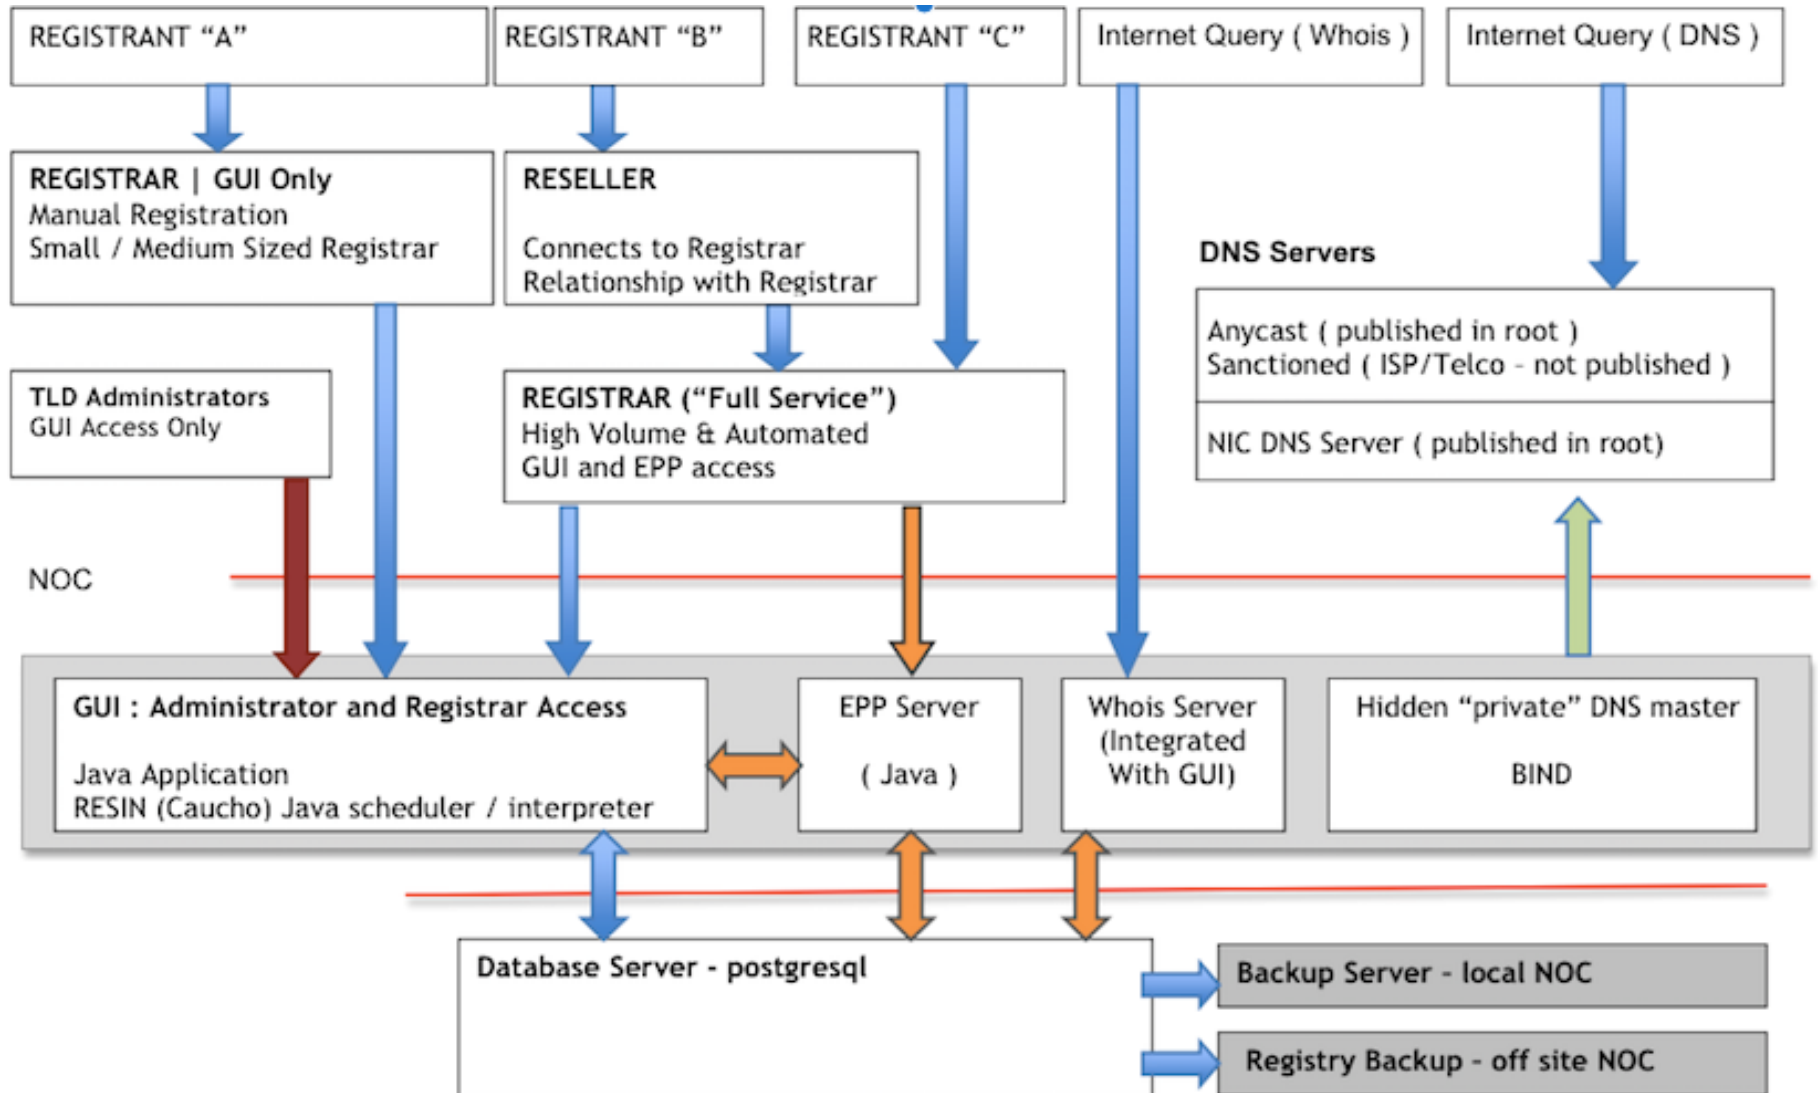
REGISTRANT "A"

REGISTRANT "B"

REGISTRANT "C"

Internet Query ( Whois )

Internet Query ( DNS )

REGISTRAR | GUI Only
Manual Registration
Small / Medium Sized Registrar

RESELLER

Connects to Registrar
Relationship with Registrar

DNS Servers

Anycast ( published in root )
Sanctioned ( ISP/Telco - not published )

NIC DNS Server ( published in root)

TLD Administrators
GUI Access Only

REGISTRAR ("Full Service")
High Volume & Automated
GUI and EPP access

NOC

GUI : Administrator and Registrar Access

Java Application
RESIN (Caucho) Java scheduler / interpreter

EPP Server

( Java )

Whois Server
(Integrated
With GUI)

Hidden "private" DNS master

BIND

Database Server - postgresql

Backup Server - local NOC

Registry Backup - off site NOC